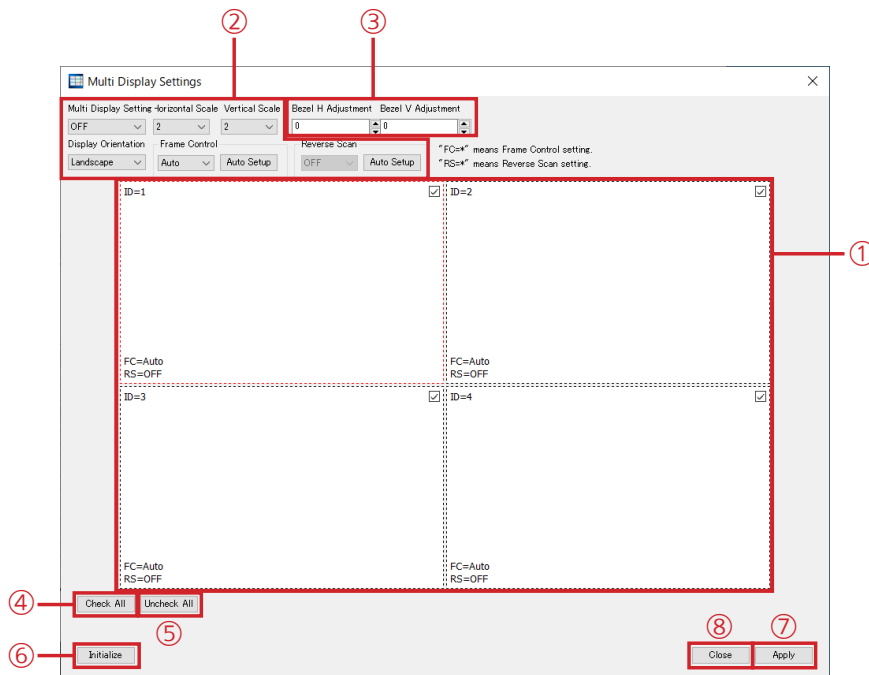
②
③
Multi Display Settings
×
Multi Display Setting Horizontal Scale Vertical Scale
OFF
2
2
Bezel H Adjustment Bezel V Adjustment
0
0
Display Orientation
Landscape
Frame Control
Auto
Auto Setup
Reverse Scan
OFF
Auto Setup
"FC=*" means Frame Control setting.
"RS=*" means Reverse Scan setting.
ID=1
FC=Auto
RS=OFF
ID=2
FC=Auto
RS=OFF
①
ID=3
FC=Auto
RS=OFF
ID=4
FC=Auto
RS=OFF
④
Check All
Uncheck All
⑤
⑥
Initialize
⑧
⑦
Close
Apply